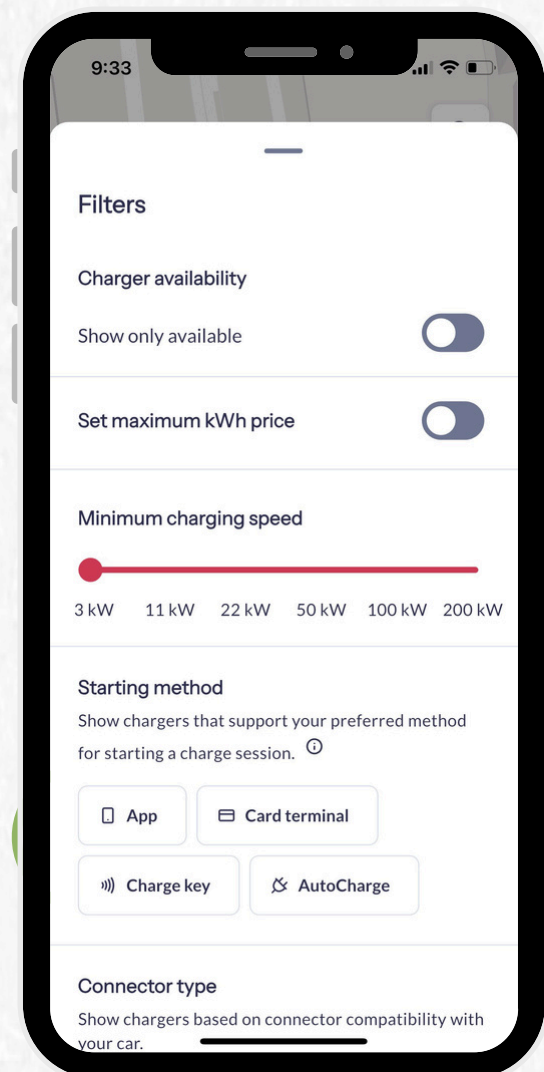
9:33

Filters

Charger availability

Show only available

Set maximum kWh price

Minimum charging speed

3 kW 11 kW 22 kW 50 kW 100 kW 200 kW

Starting method

Show chargers that support your preferred method for starting a charge session.

App

Card terminal

Charge key

AutoCharge

Connector type

Show chargers based on connector compatibility with your car.